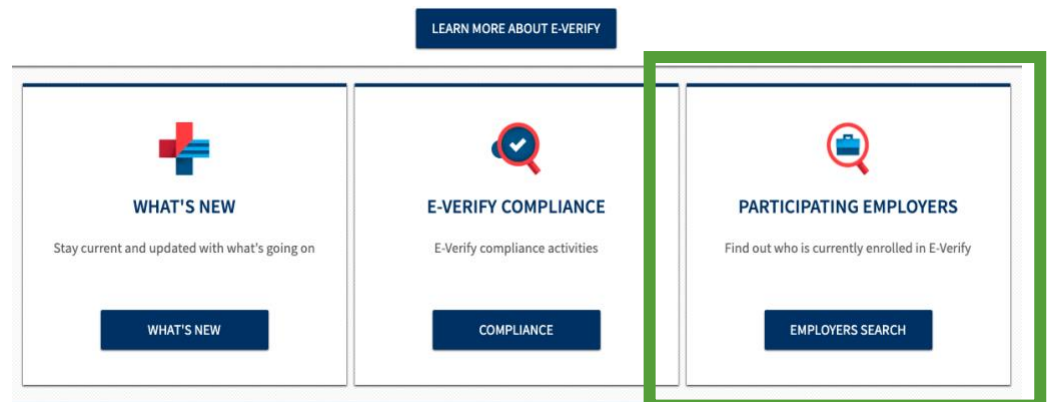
LEARN MORE ABOUT E-VERIFY

WHAT'S NEW

Stay current and updated with what's going on

WHAT'S NEW

E-VERIFY COMPLIANCE

E-Verify compliance activities

COMPLIANCE

PARTICIPATING EMPLOYERS

Find out who is currently enrolled in E-Verify

EMPLOYERS SEARCH